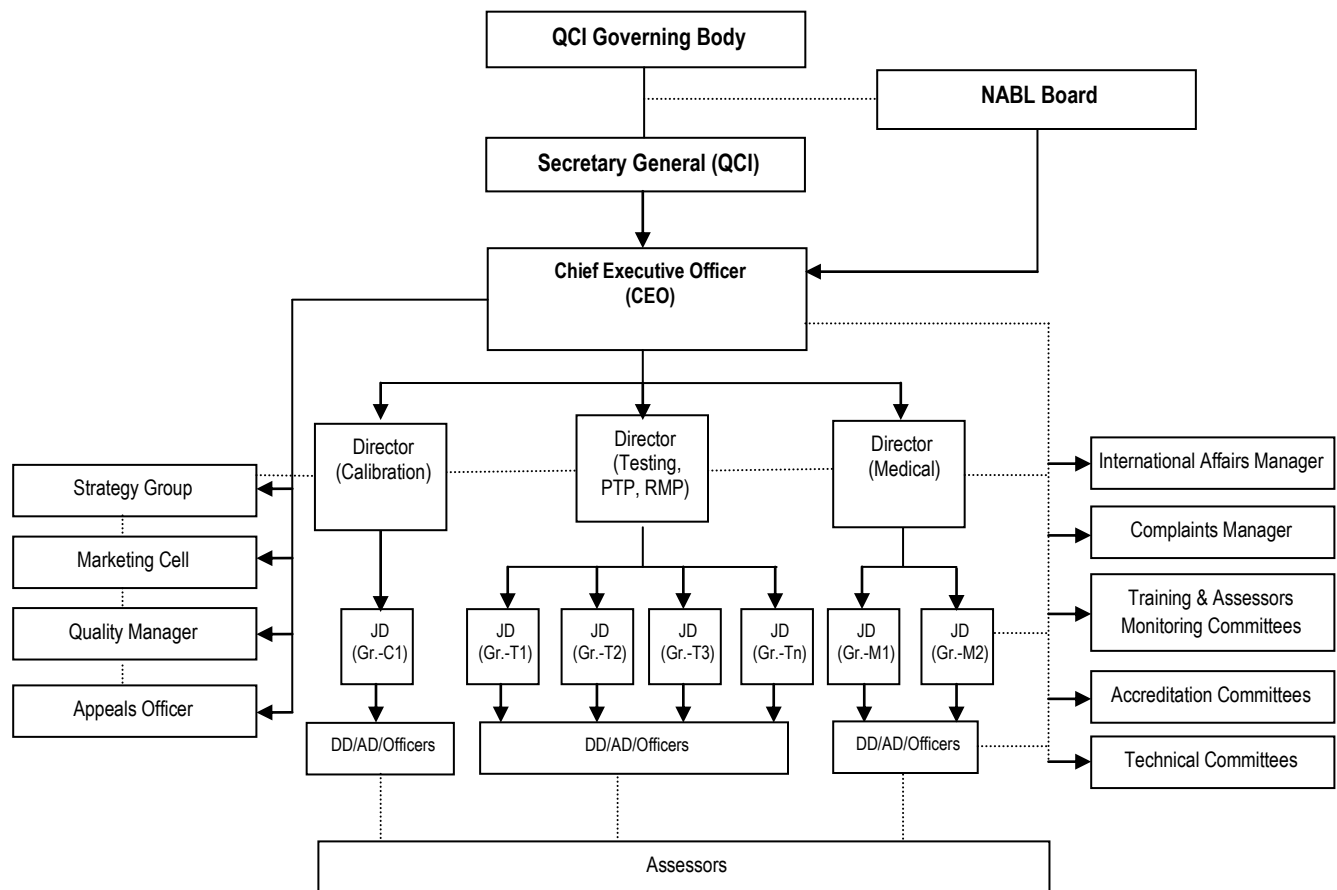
QCI Governing Body

NABL Board

Secretary General (QCI)

Chief Executive Officer (CEO)

Strategy Group

Marketing Cell

Quality Manager

Appeals Officer

Director (Calibration)

Director (Testing, PTP, RMP)

Director (Medical)

International Affairs Manager

Complaints Manager

Training & Assessors Monitoring Committees

Accreditation Committees

Technical Committees

JD (Gr.-C1)

JD (Gr.-T1)

JD (Gr.-T2)

JD (Gr.-T3)

JD (Gr.-Tn)

JD (Gr.-M1)

JD (Gr.-M2)

DD/AD/Officers

DD/AD/Officers

DD/AD/Officers

Assessors